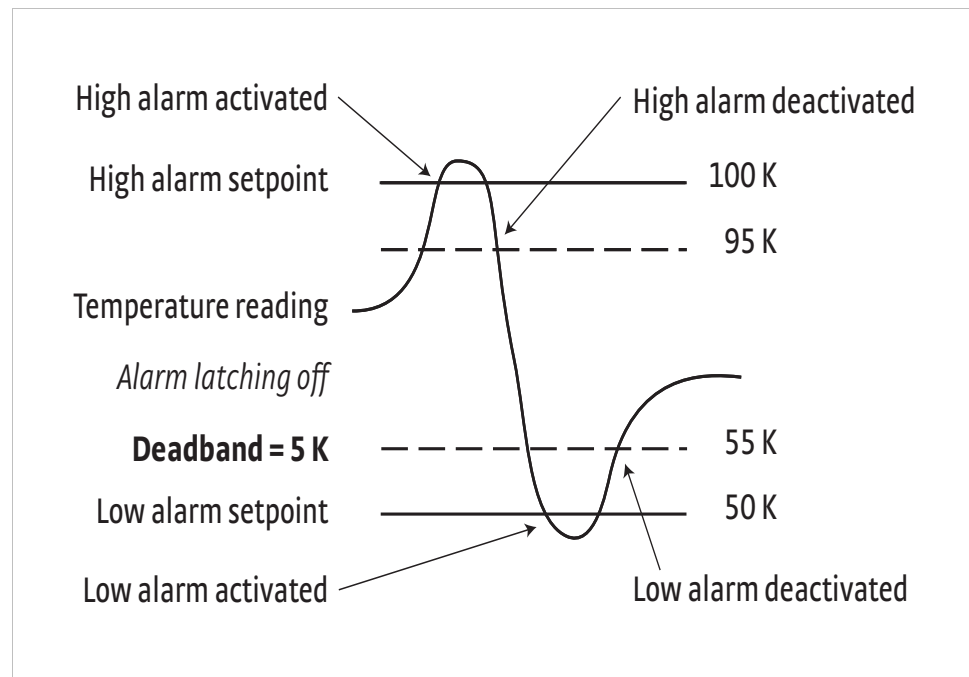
High alarm activated

High alarm deactivated

High alarm setpoint

100 K

95 K

Temperature reading

*Alarm latching off*

**Deadband = 5 K**

55 K

Low alarm setpoint

50 K

Low alarm activated

Low alarm deactivated